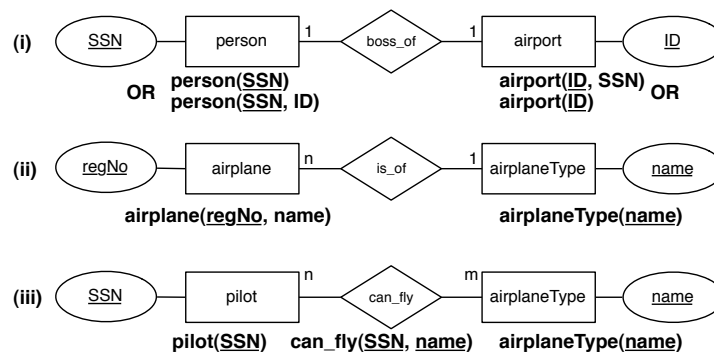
(i) SSN person 1 boss_of 1 airport ID

OR person(SSN)
person(SSN, ID)

airport(ID, SSN)
airport(ID) OR

(ii) regNo airplane n is_of 1 airplaneType name

airplane(regNo, name) airplaneType(name)

(iii) SSN pilot n can_fly m airplaneType name

pilot(SSN) can_fly(SSN, name) airplaneType(name)